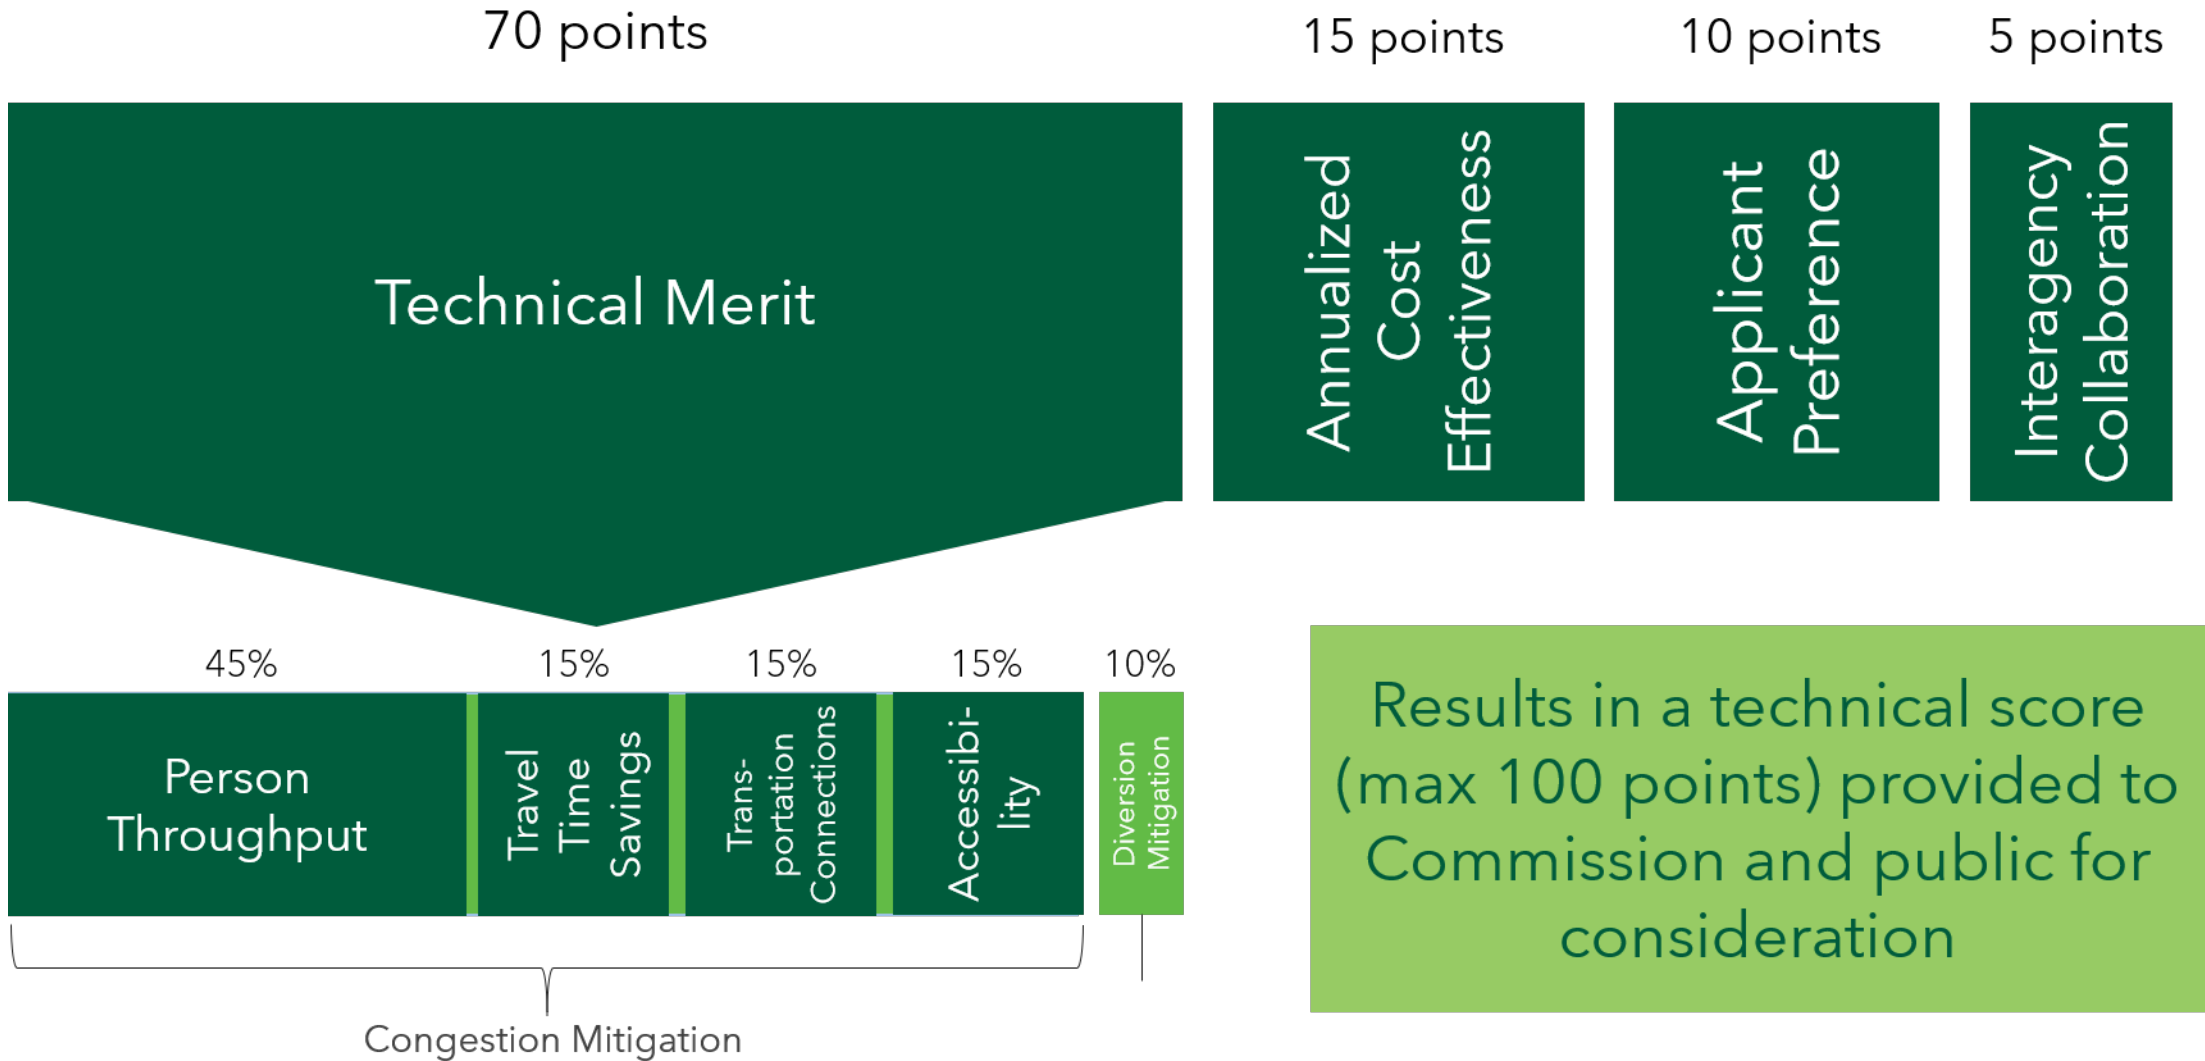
70 points

15 points

10 points

5 points

Technical Merit

Annualized Cost Effectiveness

Applicant Preference

Interagency Collaboration

45%

15%

15%

15%

10%

Person Throughput

Travel Time Savings

Transportation Connections

Accessibility

Diversion Mitigation

Congestion Mitigation

Results in a technical score (max 100 points) provided to Commission and public for consideration